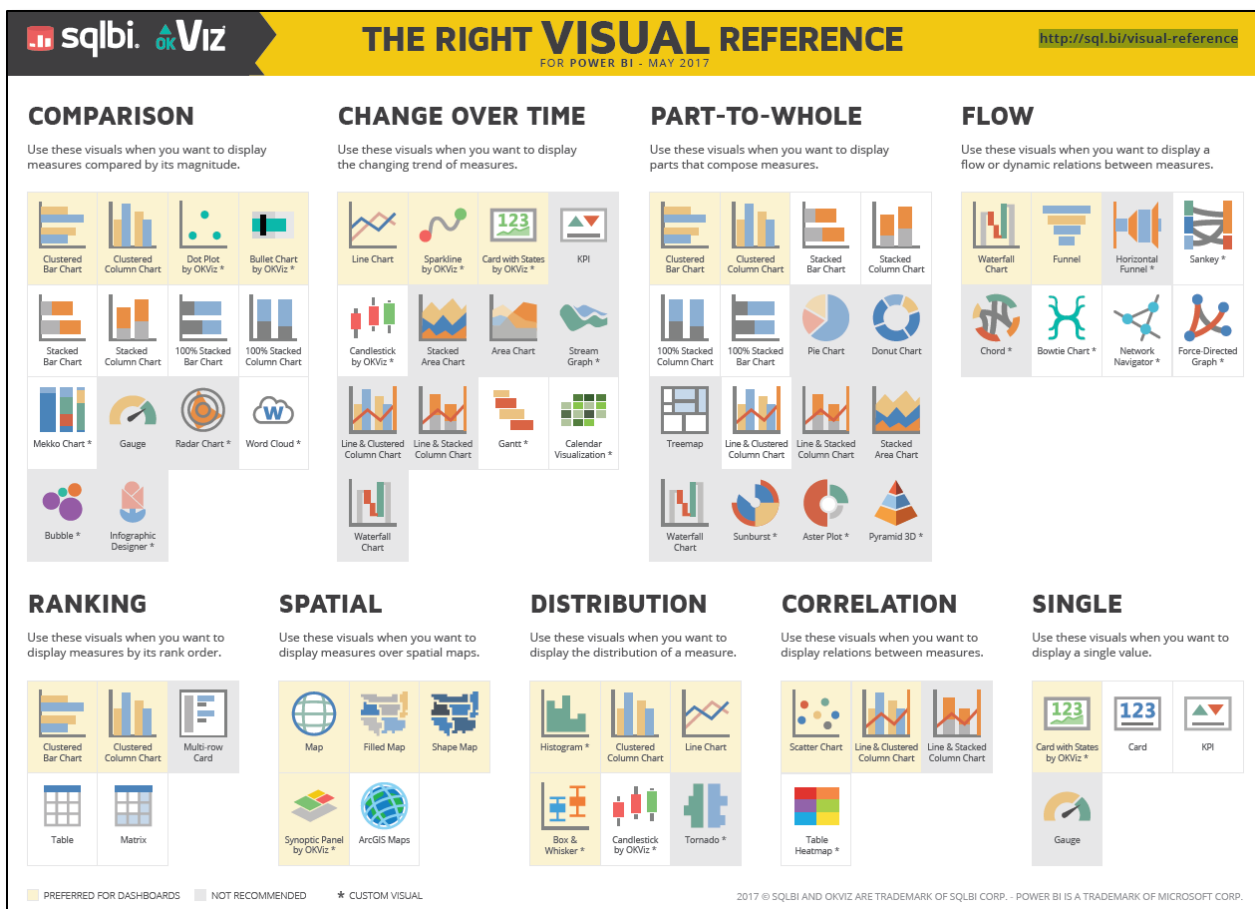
sqlbi. OK Viz

THE RIGHT VISUAL REFERENCE
FOR POWER BI - MAY 2017

http://sql.bi/visual-reference

COMPARISON
Use these visuals when you want to display measures compared by its magnitude.

Clustered Bar Chart
Clustered Column Chart
Dot Plot by OKViz *
Bullet Chart by OKViz *
Stacked Bar Chart
Stacked Column Chart
100% Stacked Bar Chart
100% Stacked Column Chart
Mekko Chart *
Gauge
Radar Chart *
Word Cloud *
Bubble *
Infographic Designer *

CHANGE OVER TIME
Use these visuals when you want to display the changing trend of measures.

Line Chart
Sparkline by OKViz *
Card with States by OKViz *
KPI
Candlestick by OKViz *
Stacked Area Chart
Area Chart
Stream Graph *
Line & Clustered Column Chart
Line & Stacked Column Chart
Gantt *
Calendar Visualization *
Waterfall Chart

PART-TO-WHOLE
Use these visuals when you want to display parts that compose measures.

Clustered Bar Chart
Clustered Column Chart
Stacked Bar Chart
Stacked Column Chart
100% Stacked Column Chart
100% Stacked Bar Chart
Pie Chart
Donut Chart
Treemap
Line & Clustered Column Chart
Line & Stacked Column Chart
Stacked Area Chart
Waterfall Chart
Sunburst *
Aster Plot *
Pyramid 3D *

FLOW
Use these visuals when you want to display a flow or dynamic relations between measures.

Waterfall Chart
Funnel
Horizontal Funnel *
Sankey *
Chord *
Bowtie Chart *
Network Navigator *
Force-Directed Graph *

RANKING
Use these visuals when you want to display measures by its rank order.

Clustered Bar Chart
Clustered Column Chart
Multi-row Card
Table
Matrix

SPATIAL
Use these visuals when you want to display measures over spatial maps.

Map
Filled Map
Shape Map
Synoptic Panel by OKViz *
ArcGIS Maps

DISTRIBUTION
Use these visuals when you want to display the distribution of a measure.

Histogram *
Clustered Column Chart
Line Chart
Box & Whisker *
Candlestick by OKViz *
Tornado *

CORRELATION
Use these visuals when you want to display relations between measures.

Scatter Chart
Line & Clustered Column Chart
Line & Stacked Column Chart
Table Heatmap *

SINGLE
Use these visuals when you want to display a single value.

123
Card with States by OKViz *
123
Card
KPI
Gauge

PREFERRED FOR DASHBOARDS
NOT RECOMMENDED
* CUSTOM VISUAL

2017 © SQLBI AND OKVIZ ARE TRADEMARK OF SQLBI CORP. - POWER BI IS A TRADEMARK OF MICROSOFT CORP.